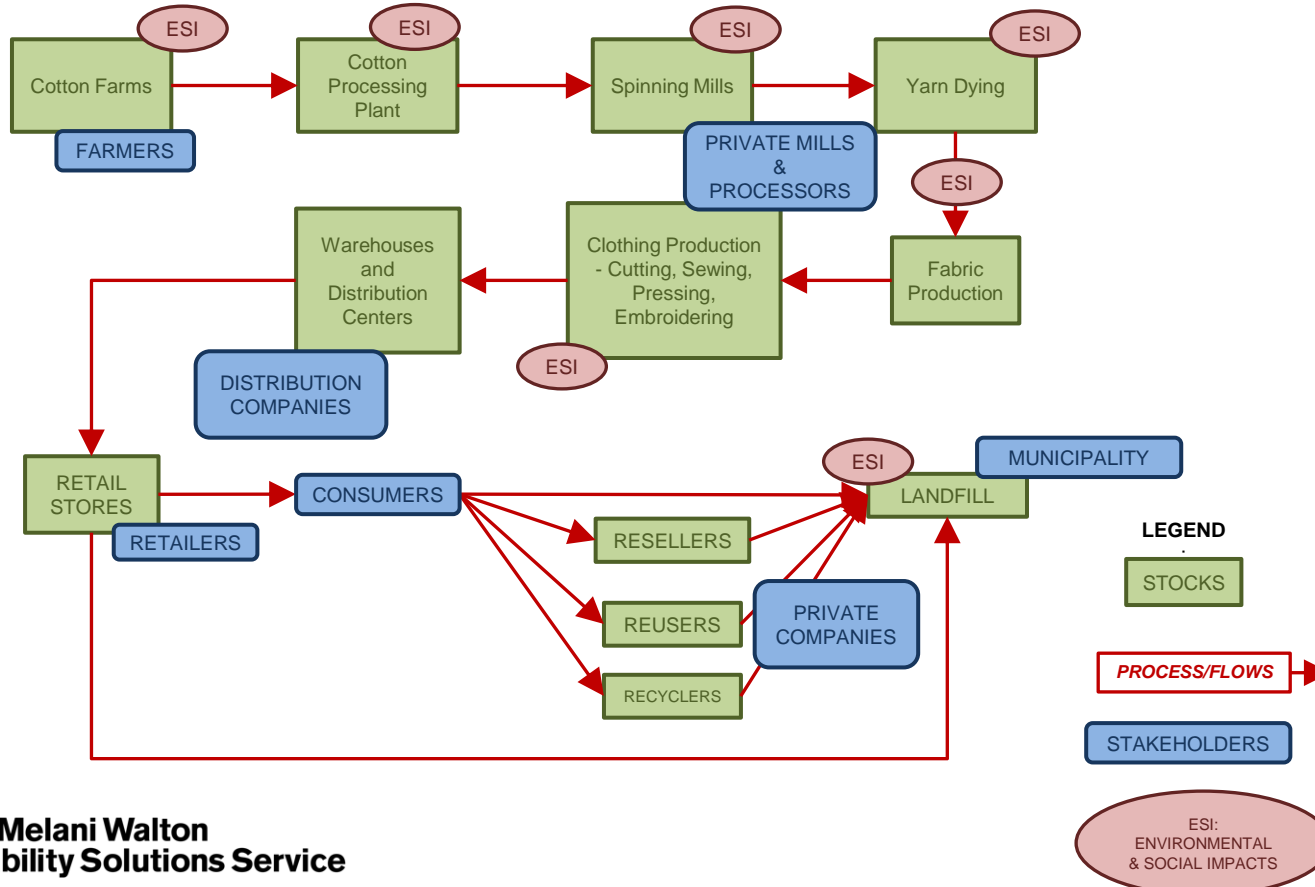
ESI
Cotton Farms
FARMERS

ESI
Cotton Processing Plant

ESI
Spinning Mills

ESI
Yarn Dying

PRIVATE MILLS & PROCESSORS

ESI

Fabric Production

Clothing Production - Cutting, Sewing, Pressing, Embroidering
ESI

Warehouses and Distribution Centers
DISTRIBUTION COMPANIES

RETAIL STORES
RETAILERS

CONSUMERS

ESI
LANDFILL
MUNICIPALITY

RESELLERS
REUSERS
RECYCLERS
PRIVATE COMPANIES

LEGEND
STOCKS
PROCESS/FLOWS
STAKEHOLDERS
ESI: ENVIRONMENTAL & SOCIAL IMPACTS

Melani Walton
bility Solutions Service